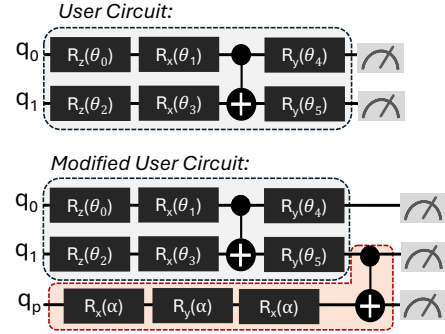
User Circuit:

$q_0$ $R_z(\theta_0)$ $R_x(\theta_1)$ $R_y(\theta_4)$

$q_1$ $R_z(\theta_2)$ $R_x(\theta_3)$ $R_y(\theta_5)$

Modified User Circuit:

$q_0$ $R_z(\theta_0)$ $R_x(\theta_1)$ $R_y(\theta_4)$

$q_1$ $R_z(\theta_2)$ $R_x(\theta_3)$ $R_y(\theta_5)$

$q_p$ $R_x(\alpha)$ $R_y(\alpha)$ $R_x(\alpha)$